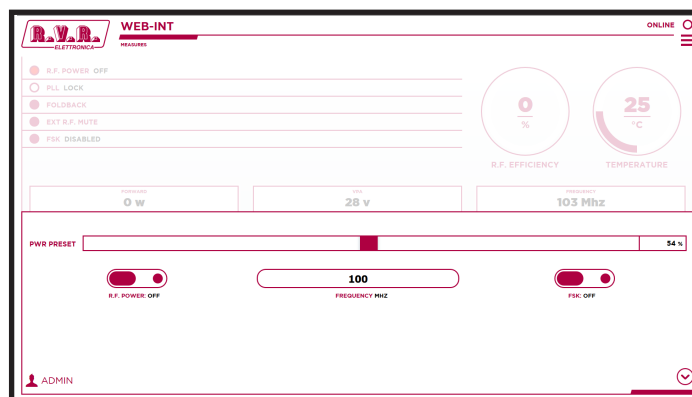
R.V.R. ELETTRONICA

WEB-INT
MEASURES

ONLINE

R.F. POWER OFF
PLL LOCK
FOLDBACK
EXT R.F. MUTE
FSK DISABLED

0
%
R.F. EFFICIENCY

25
°C
TEMPERATURE

FORWARD
0 w

VPA
28 v

FREQUENCY
103 Mhz

PWR PRESET
54 %

R.F. POWER: OFF

100
FREQUENCY MHZ

FSK: OFF

ADMIN